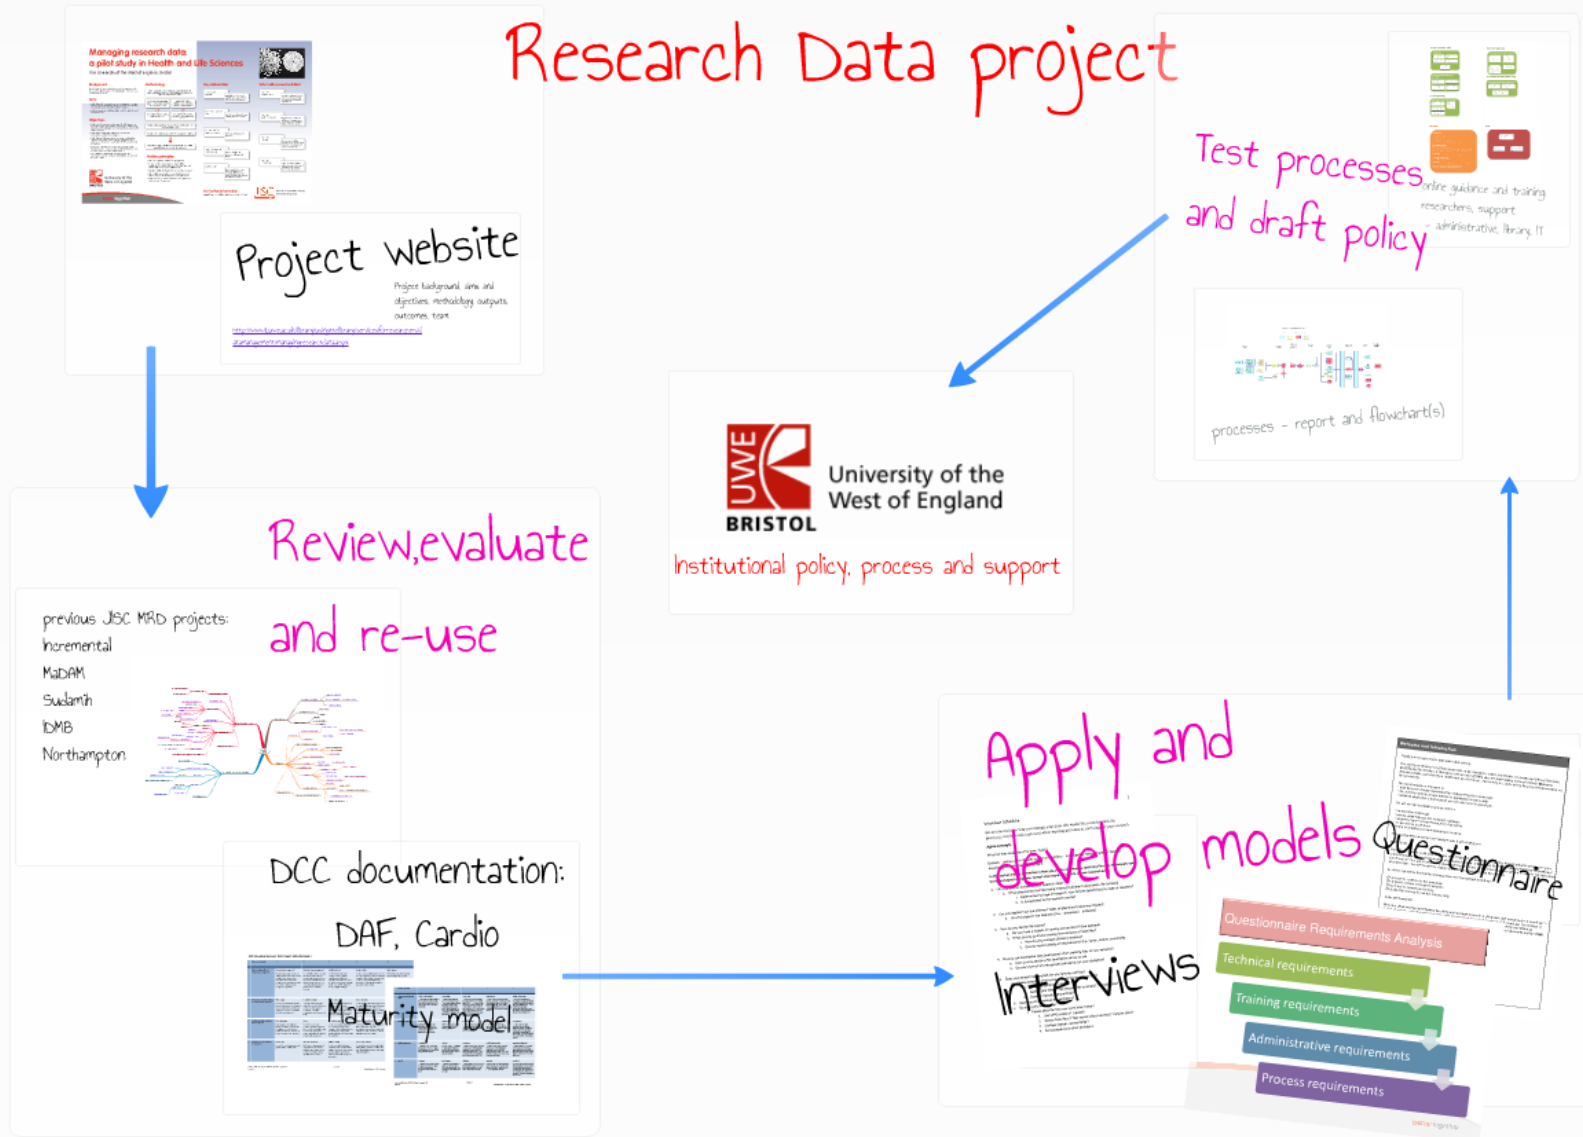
Research Data project

Managing research data: a pilot study in Health and Life Sciences

Project website

Project background, aims and objectives, methodology, outputs, outcomes, team

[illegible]

Test processes and draft policy

online guidance and training researchers, support - administrative, library, IT

processes - report and flowchart(s)

UWE BRISTOL

University of the West of England

Institutional policy, process and support

Review, evaluate and re-use

previous JISC MRD projects:
Incremental
MaDAM
Sudamih
IDMB
Northampton

DCC documentation:
DAF, Cardio

Maturity model

Apply and develop models

Questionnaire

Interviews

Questionnaire Requirements Analysis

Technical requirements

Training requirements

Administrative requirements

Process requirements